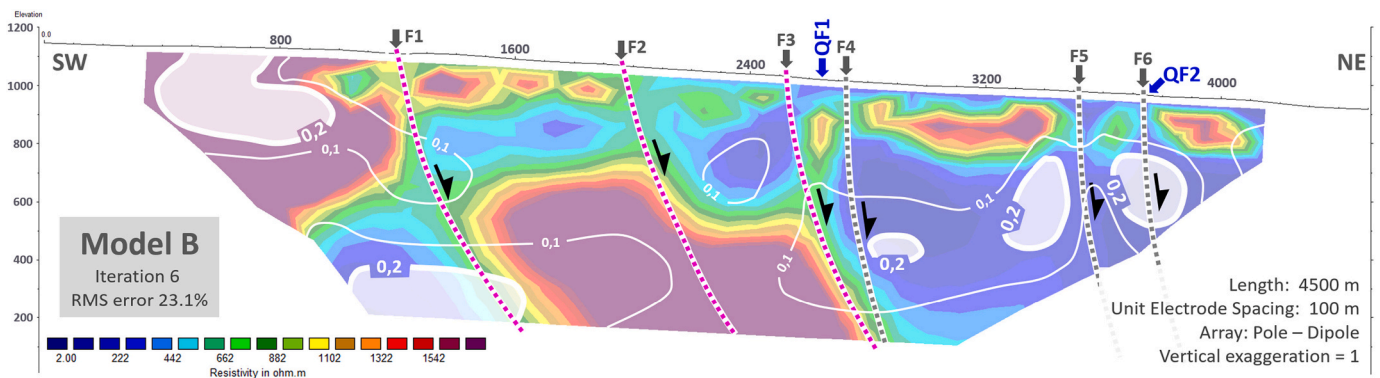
Elevation

1200

1000

800

600

400

200

0.0

800

1600

2400

3200

4000

SW

NE

F1

F2

F3

QF1

F4

F5

F6

QF2

0,2

0,1

0,1

0,1

0,1

0,1

0,1

0,2

0,2

0,2

0,2

0,1

Model B

Iteration 6

RMS error 23.1%

2.00

222

442

662

882

1102

1322

1542

Resistivity in ohm.m

Length: 4500 m

Unit Electrode Spacing: 100 m

Array: Pole – Dipole

Vertical exaggeration = 1